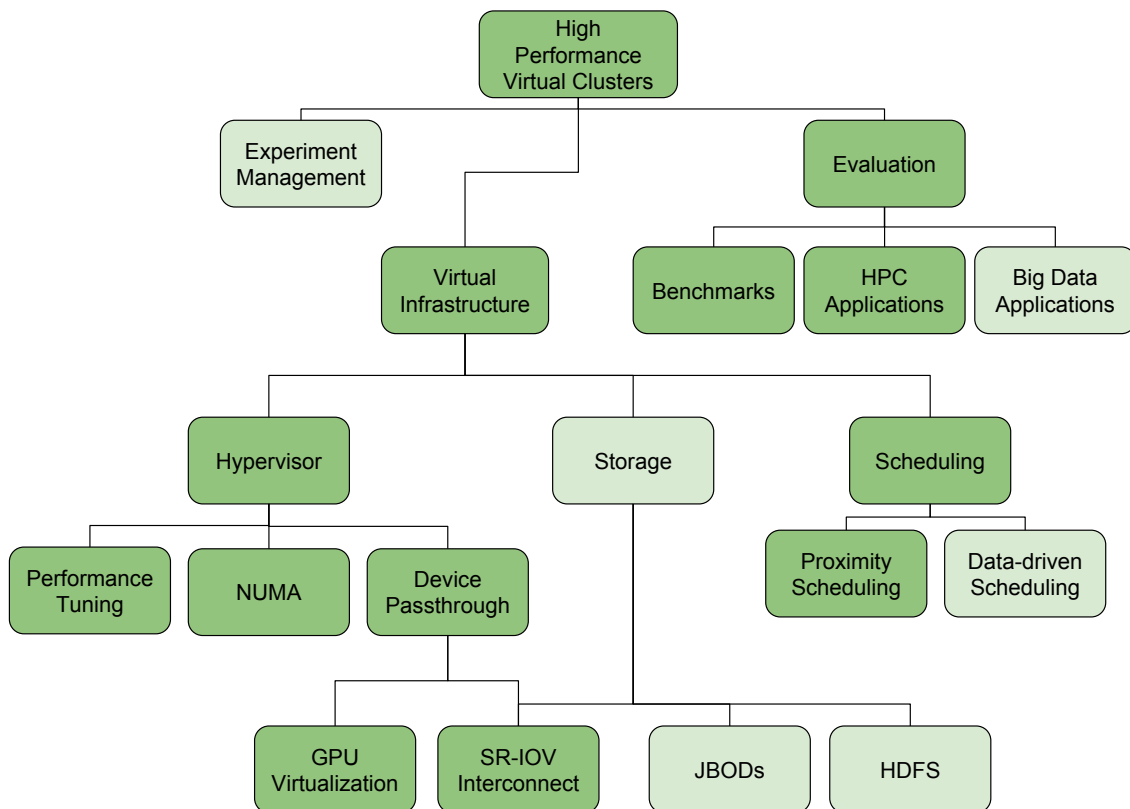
High Performance Virtual Clusters

Experiment Management

Evaluation

Virtual Infrastructure

Benchmarks

HPC Applications

Big Data Applications

Hypervisor

Storage

Scheduling

Performance Tuning

NUMA

Device Passthrough

Proximity Scheduling

Data-driven Scheduling

GPU Virtualization

SR-IOV Interconnect

JBODs

HDFS